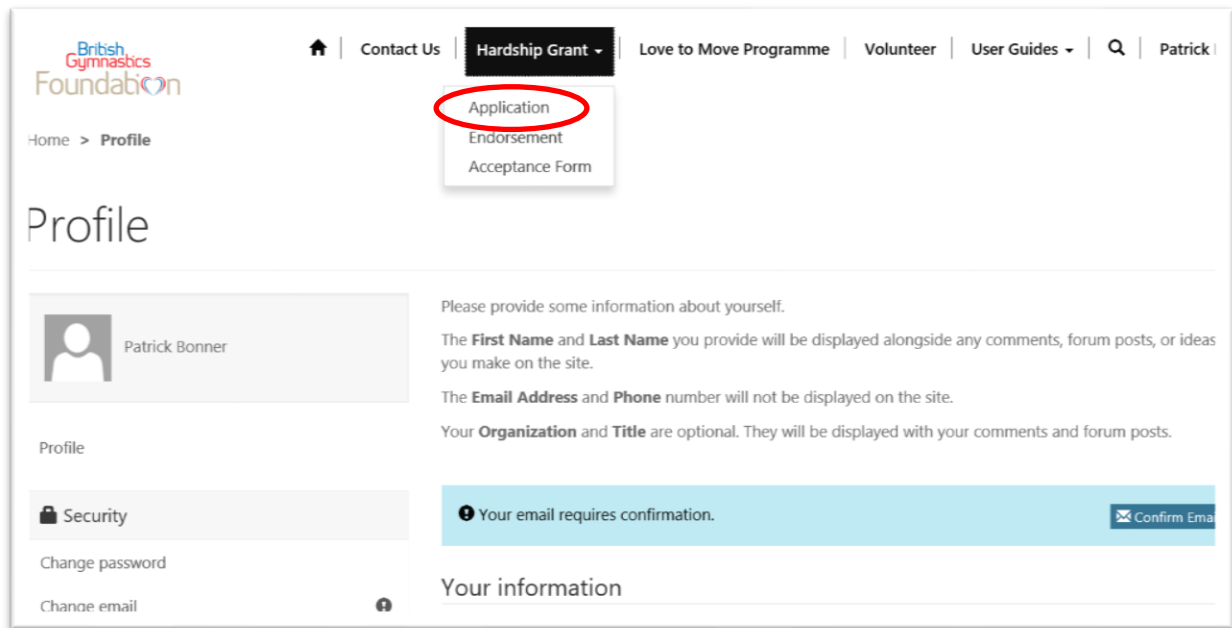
British Gymnastics Foundation

Contact Us | Hardship Grant | Love to Move Programme | Volunteer | User Guides | Patrick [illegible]

Application
Endorsement
Acceptance Form

Home > Profile

Profile

Patrick Bonner

Profile

Security

Change password

Change email

Please provide some information about yourself.

The **First Name** and **Last Name** you provide will be displayed alongside any comments, forum posts, or ideas you make on the site.

The **Email Address** and **Phone** number will not be displayed on the site.

Your **Organization** and **Title** are optional. They will be displayed with your comments and forum posts.

Your email requires confirmation.

Confirm Emai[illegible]

Your information